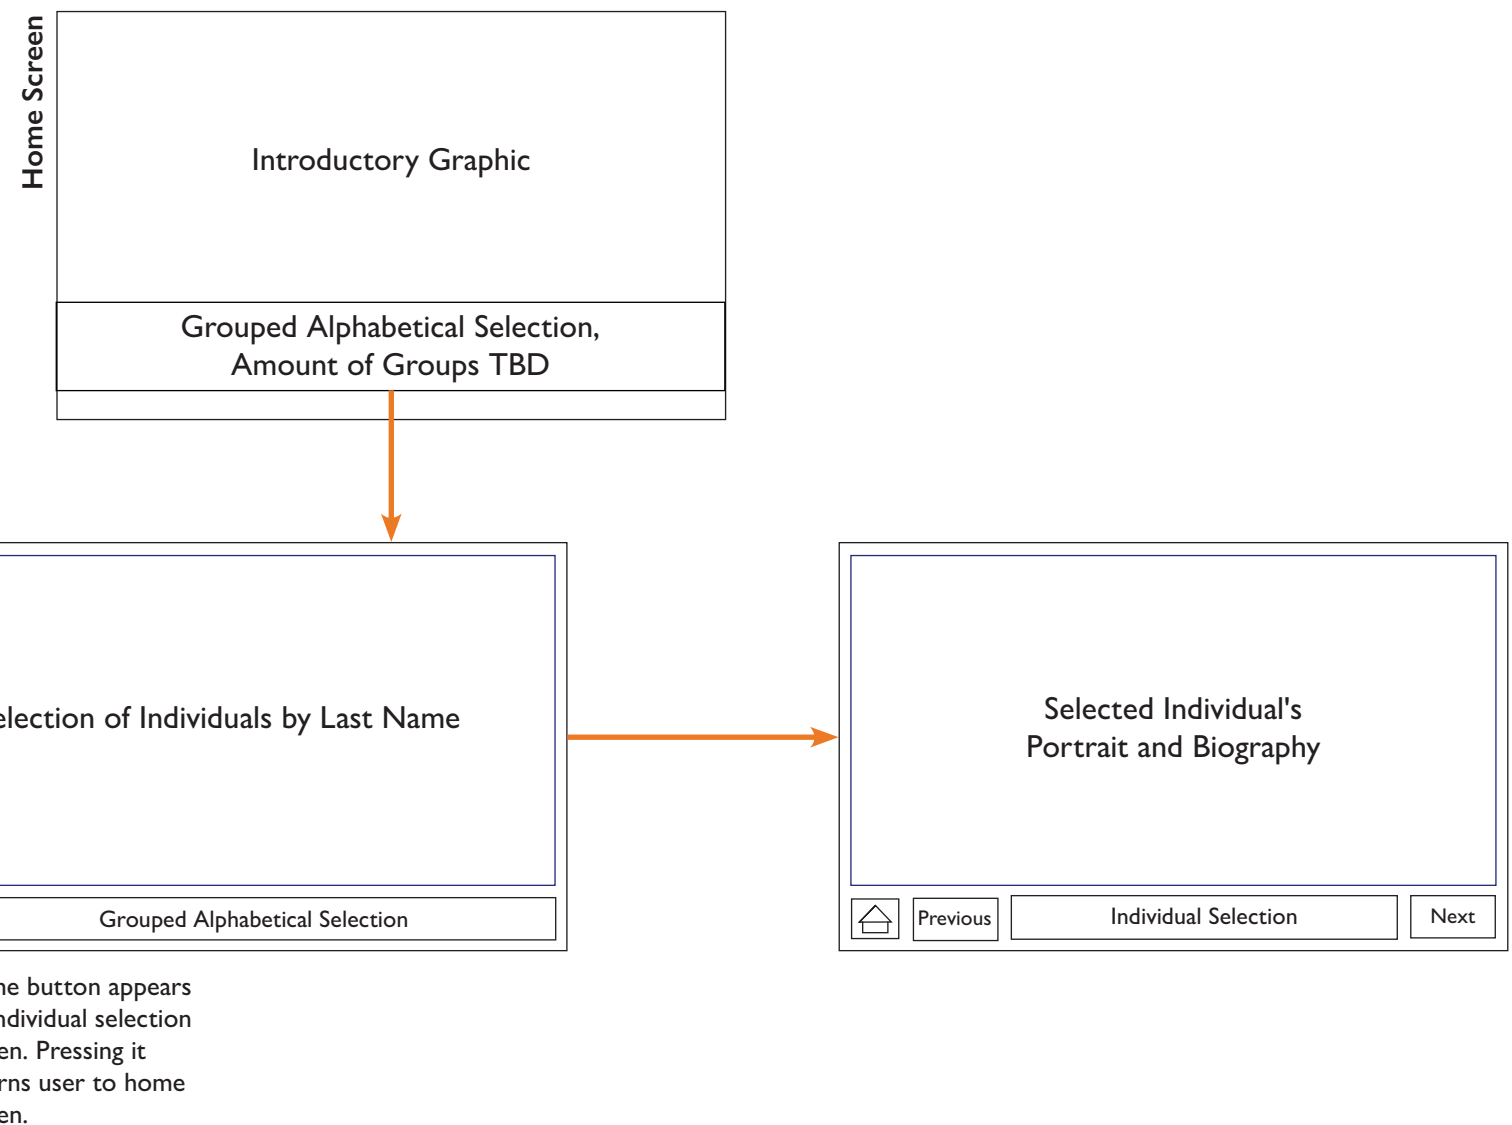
Home Screen

Introductory Graphic

Grouped Alphabetical Selection, Amount of Groups TBD

election of Individuals by Last Name

Grouped Alphabetical Selection

Selected Individual's Portrait and Biography

Previous

Individual Selection

Next

ne button appears ndividual selection en. Pressing it rns user to home en.